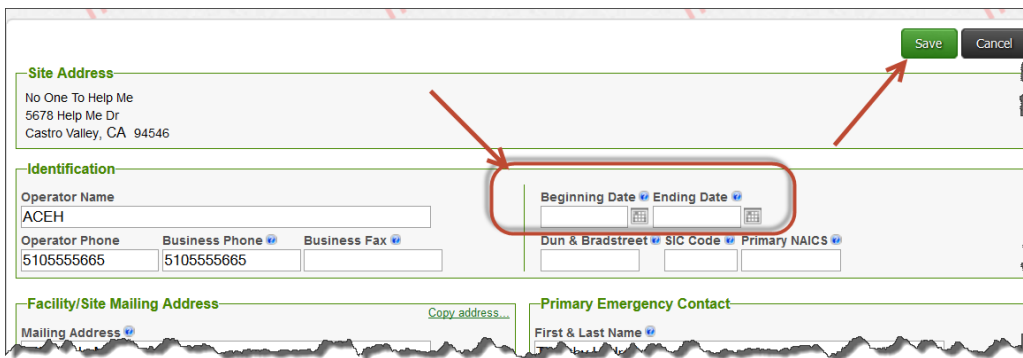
Save Cancel

Site Address

No One To Help Me
5678 Help Me Dr
Castro Valley, CA 94546

Identification

Operator Name
ACEH

Operator Phone
5105555665

Business Phone
5105555665

Business Fax

Beginning Date
Ending Date

Dun & Bradstreet
SIC Code
Primary NAICS

Facility/Site Mailing Address
Copy address...
Mailing Address

Primary Emergency Contact
First & Last Name